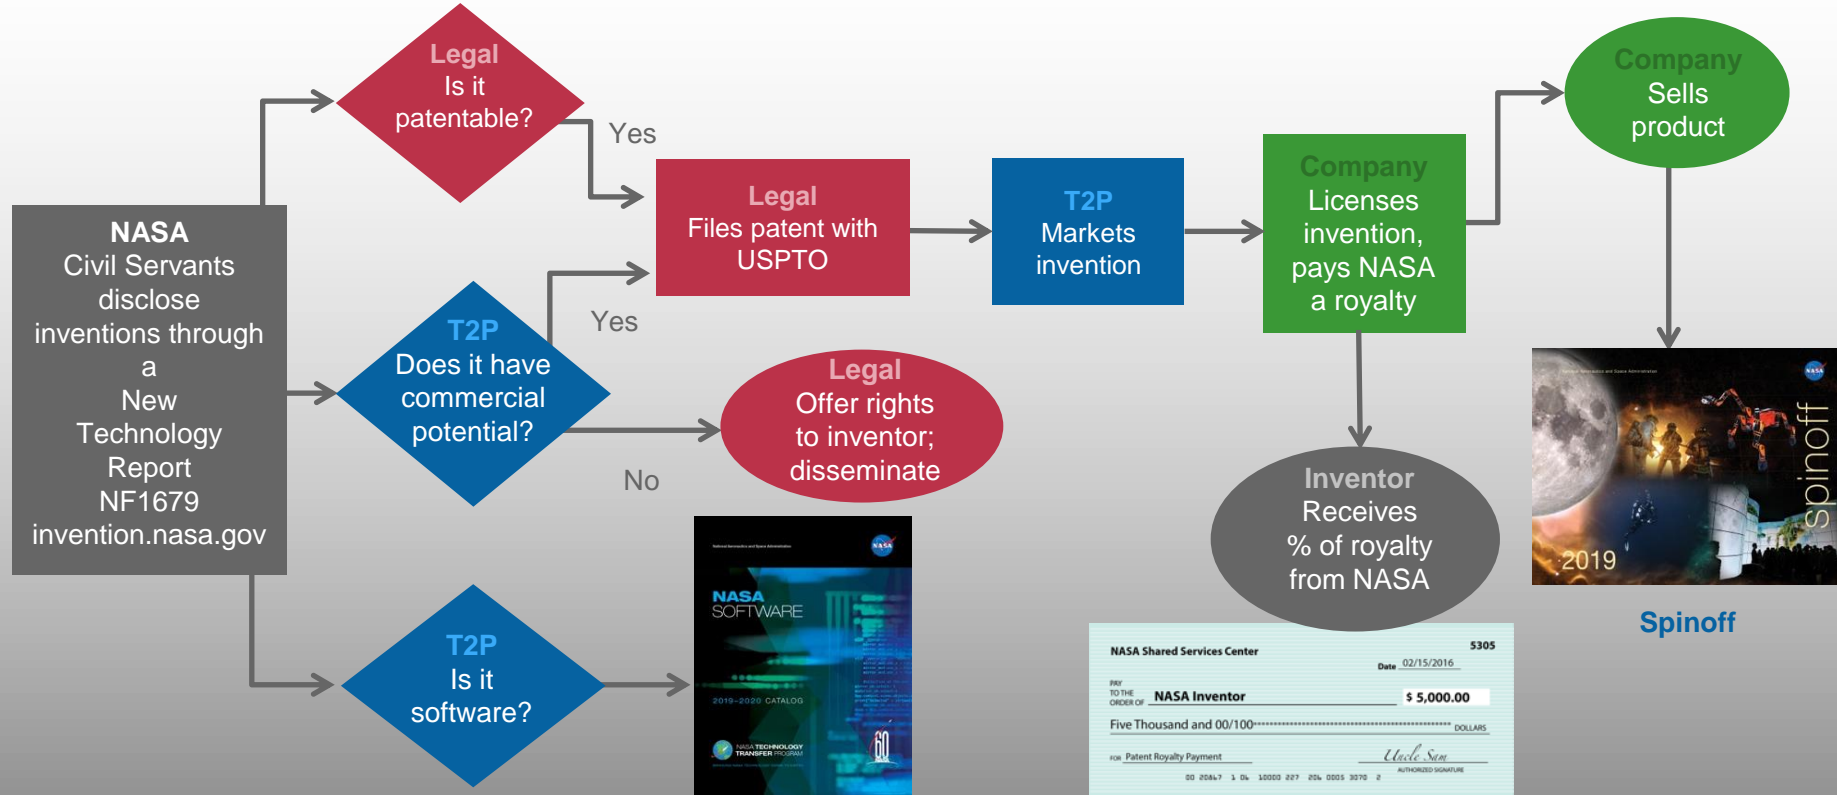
NASA
Civil Servants disclose inventions through a New Technology Report NF1679 invention.nasa.gov

Legal
Is it patentable?

Yes

Legal
Files patent with USPTO

T2P
Markets invention

Company
Licenses invention, pays NASA a royalty

Company
Sells product

T2P
Does it have commercial potential?

Yes

No

Legal
Offer rights to inventor; disseminate

Inventor
Receives % of royalty from NASA

T2P
Is it software?

NASA
NASA SOFTWARE
2019–2020 CATALOG
NASA TECHNOLOGY TRANSFER PROGRAM
60

NASA
spinoff
2019

Spinoff

NASA Shared Services Center
5305
Date 02/15/2016
PAY TO THE ORDER OF NASA Inventor
$ 5,000.00
Five Thousand and 00/100 DOLLARS
FOR Patent Royalty Payment
Uncle Sam
AUTHORIZED SIGNATURE
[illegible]